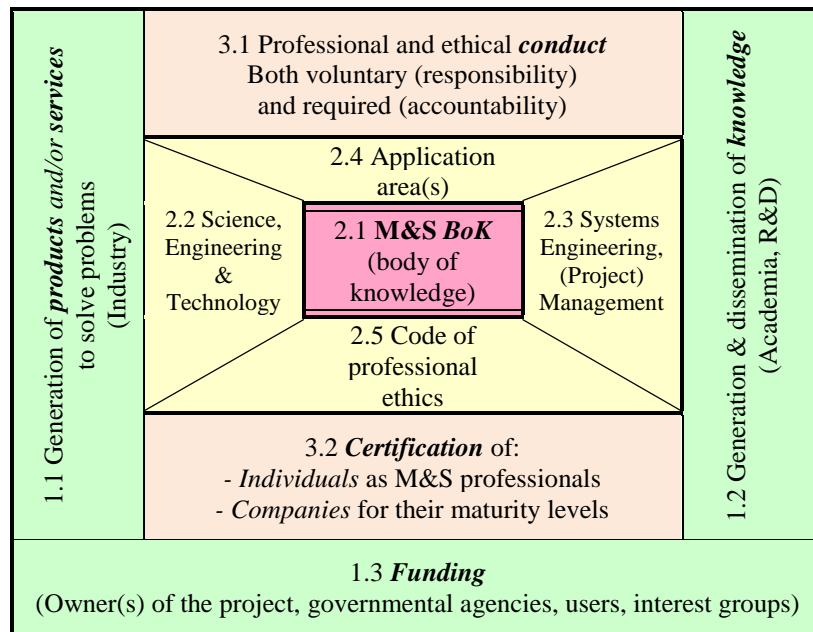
1.1 Generation of ***products*** *and/or* ***services*** to solve problems (Industry)

3.1 Professional and ethical ***conduct***
Both voluntary (responsibility) and required (accountability)

2.4 Application area(s)

2.2 Science, Engineering & Technology

2.1 **M&S *BoK*** (body of knowledge)

2.3 Systems Engineering, (Project) Management

2.5 Code of professional ethics

3.2 ***Certification*** of:
- *Individuals* as M&S professionals
- *Companies* for their maturity levels

1.2 Generation & dissemination of ***knowledge*** (Academia, R&D)

1.3 ***Funding***
(Owner(s) of the project, governmental agencies, users, interest groups)